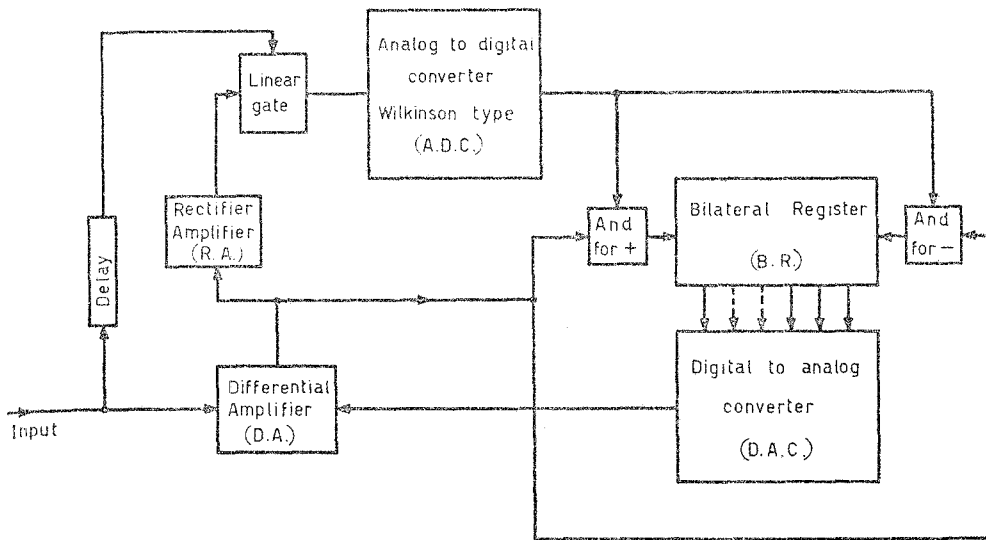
Analog to digital converter Wilkinson type (A.D.C.)

Linear gate

Rectifier Amplifier (R.A.)

Delay

And for +

Bilateral Register (B.R.)

And for −

Digital to analog converter (D.A.C.)

Differential Amplifier (D.A.)

Input